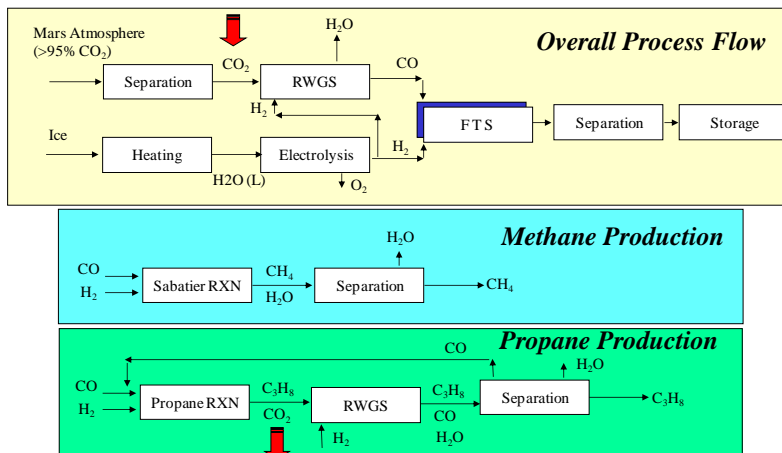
Overall Process Flow

Mars Atmosphere ($>95\%$ $CO_2$)

Separation

$CO_2$

RWGS

$H_2O$

CO

$H_2$

FTS

Separation

Storage

Ice

Heating

H2O (L)

Electrolysis

$H_2$

$O_2$

Methane Production

CO

$H_2$

Sabatier RXN

$CH_4$

$H_2O$

Separation

$H_2O$

$CH_4$

Propane Production

CO

CO

$H_2$

Propane RXN

$C_3H_8$

$CO_2$

RWGS

$H_2$

$C_3H_8$

CO

$H_2O$

Separation

$H_2O$

$C_3H_8$